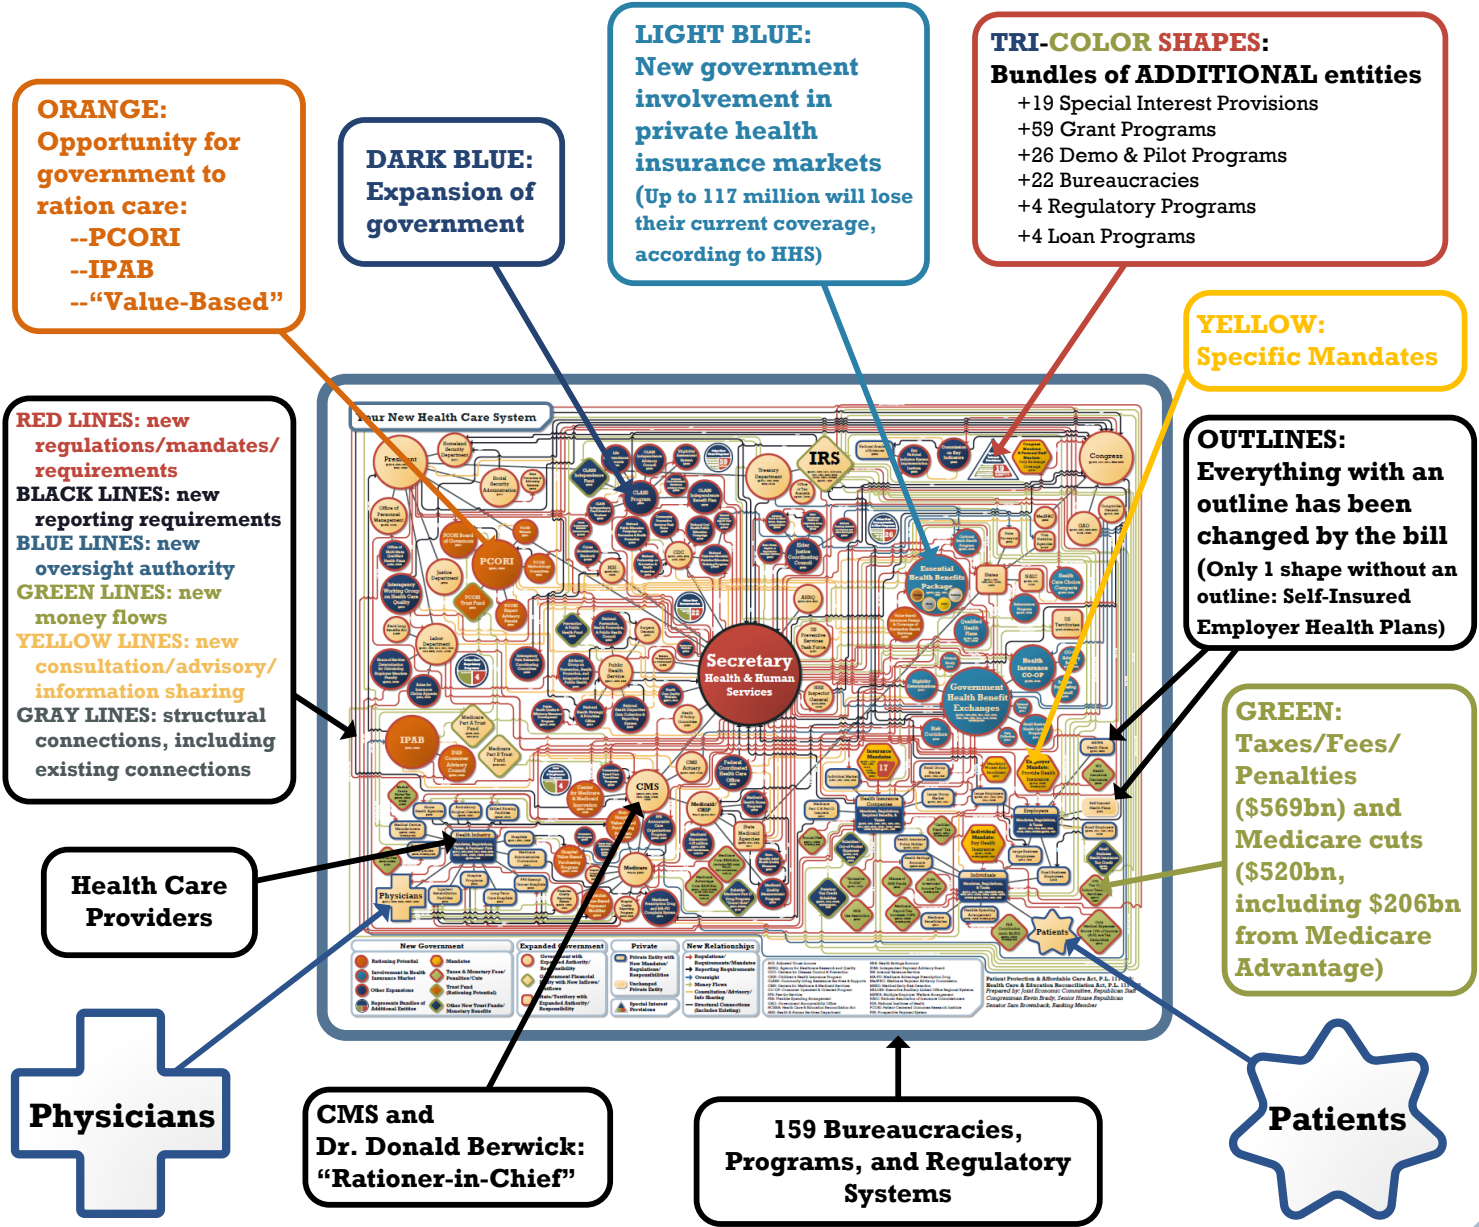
ORANGE: Opportunity for government to ration care:
--PCORI
--IPAB
--"Value-Based"

DARK BLUE: Expansion of government

LIGHT BLUE: New government involvement in private health insurance markets
(Up to 117 million will lose their current coverage, according to HHS)

TRI-COLOR SHAPES: Bundles of ADDITIONAL entities
+19 Special Interest Provisions
+59 Grant Programs
+26 Demo & Pilot Programs
+22 Bureaucracies
+4 Regulatory Programs
+4 Loan Programs

YELLOW: Specific Mandates

RED LINES: new regulations/mandates/requirements
BLACK LINES: new reporting requirements
BLUE LINES: new oversight authority
GREEN LINES: new money flows
YELLOW LINES: new consultation/advisory/information sharing
GRAY LINES: structural connections, including existing connections

OUTLINES: Everything with an outline has been changed by the bill
(Only 1 shape without an outline: Self-Insured Employer Health Plans)

Your New Health Care System

President

PCORI

IRS

Congress

Secretary Health & Human Services

IPAB

CMS

Government Health Benefit Exchanges

Essential Health Benefits Package

Physicians

Patients

GREEN: Taxes/Fees/Penalties ($569bn) and Medicare cuts ($520bn, including $206bn from Medicare Advantage)

Health Care Providers

Physicians

CMS and Dr. Donald Berwick: "Rationer-in-Chief"

159 Bureaucracies, Programs, and Regulatory Systems

Patients